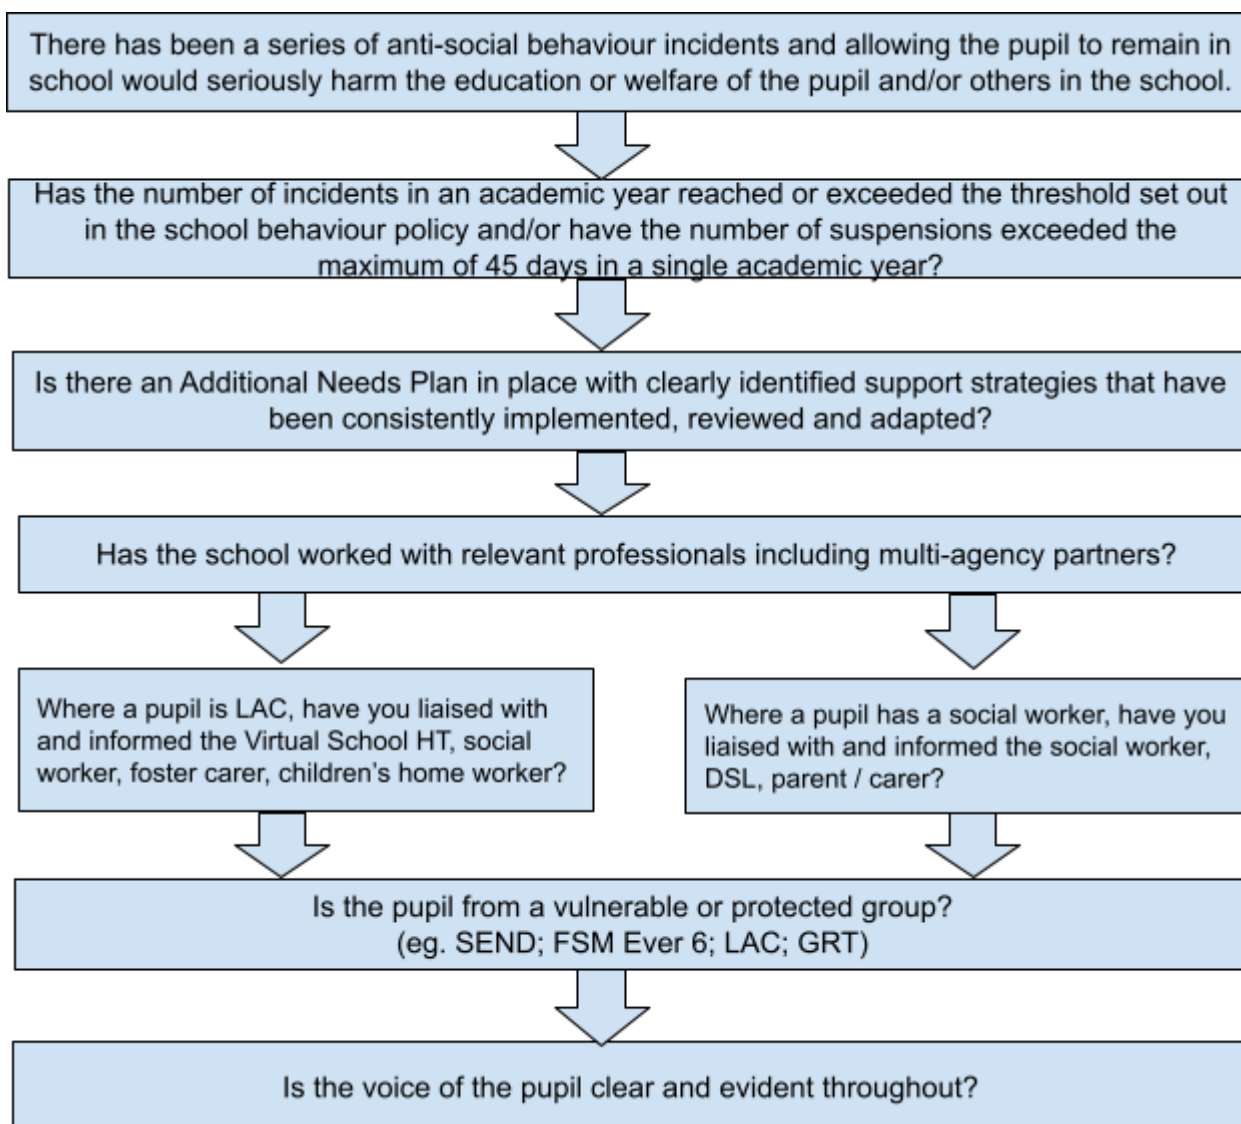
There has been a series of anti-social behaviour incidents and allowing the pupil to remain in school would seriously harm the education or welfare of the pupil and/or others in the school.

Has the number of incidents in an academic year reached or exceeded the threshold set out in the school behaviour policy and/or have the number of suspensions exceeded the maximum of 45 days in a single academic year?

Is there an Additional Needs Plan in place with clearly identified support strategies that have been consistently implemented, reviewed and adapted?

Has the school worked with relevant professionals including multi-agency partners?

Where a pupil is LAC, have you liaised with and informed the Virtual School HT, social worker, foster carer, children's home worker?

Where a pupil has a social worker, have you liaised with and informed the social worker, DSL, parent / carer?

Is the pupil from a vulnerable or protected group? (eg. SEND; FSM Ever 6; LAC; GRT)

Is the voice of the pupil clear and evident throughout?